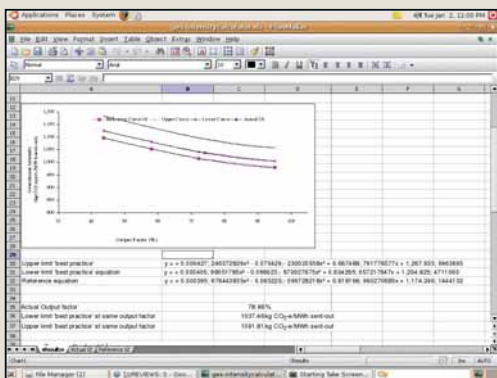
Applications Places System

File Edit View Format Insert Table Object Extras Window Help

Normal

Arial

10

Output Factor (%)

Upper limit 'best practice'
y = -0.009427.2465372689x³ - 0.073429 - 2300203558x² + 0.667488.7617795774x + 1,267.933.9963695

Lower limit 'best practice' equation
y = -0.000405.99615785x³ - 0.098625 - 973027675x² + 6.834265.65721784 7x + 1,204.829.4711653

Reference equation
y = -0.000395.676443665x³ - 0.065225 - 59972828 1x² + 0.619196.9932706956x + 1,174.246.1444732

Actual Output factor
78.86%

Lower limit 'best practice' at same output factor
1037.46kg $CO_2$-e/MWh sent-out

Upper limit 'best practice' at same output factor
1081.81kg $CO_2$-e/MWh sent-out

Results

Sheet1

Default

STD

Results

File Manager

REVIEWS

ges intensity calculat...

Starting Take Screen...